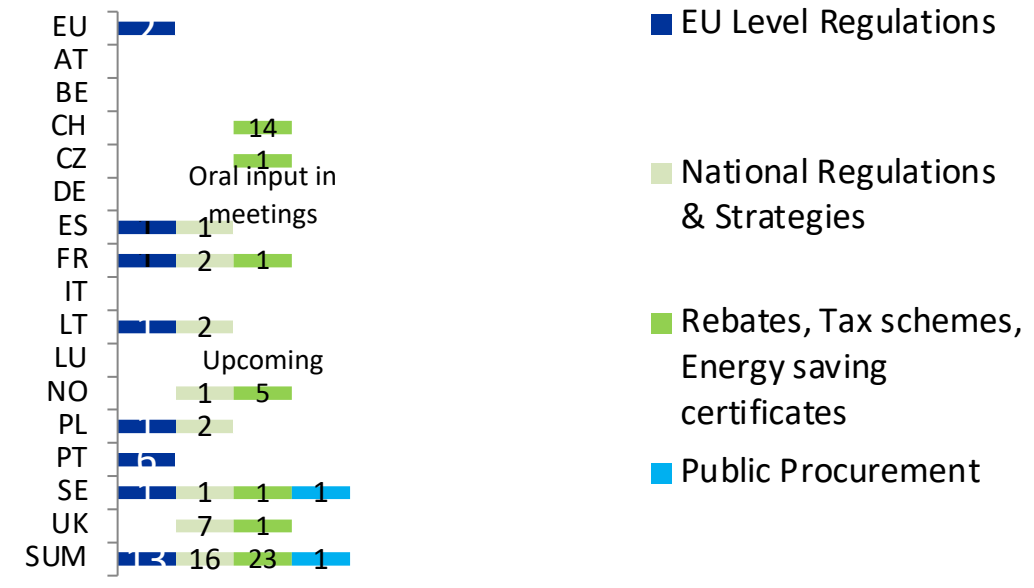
EU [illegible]
AT
BE
CH 14
CZ 1
DE Oral input in meetings
ES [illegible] 1
FR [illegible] 2 1
IT
LT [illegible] 2
LU Upcoming
NO 1 5
PL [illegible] 2
PT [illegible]
SE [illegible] 1 1 1
UK 7 1
SUM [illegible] 16 23 1

EU Level Regulations
National Regulations & Strategies
Rebates, Tax schemes, Energy saving certificates
Public Procurement